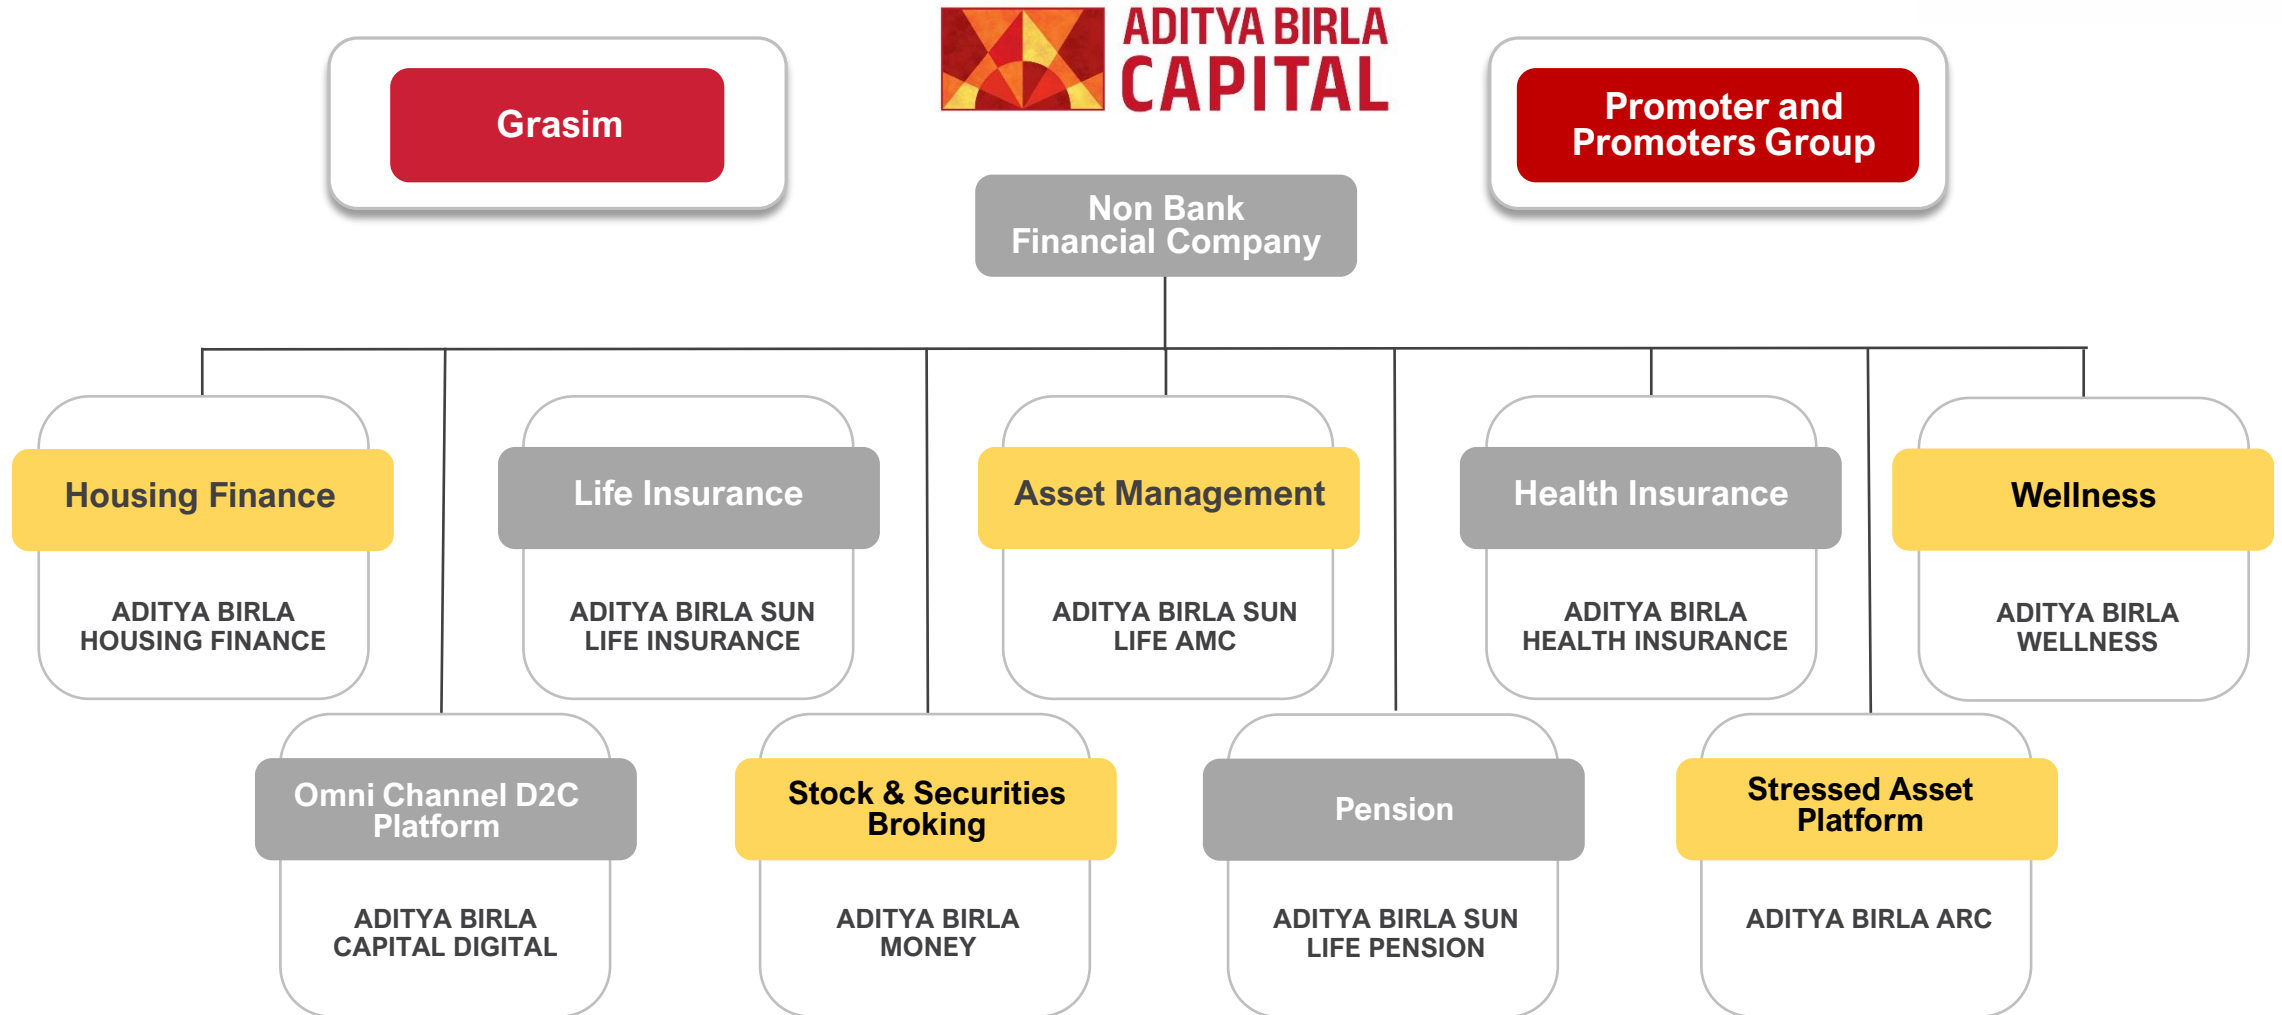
Grasim

ADITYA BIRLA CAPITAL

Promoter and Promoters Group

Non Bank Financial Company

Housing Finance

ADITYA BIRLA HOUSING FINANCE

Life Insurance

ADITYA BIRLA SUN LIFE INSURANCE

Asset Management

ADITYA BIRLA SUN LIFE AMC

Health Insurance

ADITYA BIRLA HEALTH INSURANCE

Wellness

ADITYA BIRLA WELLNESS

Omni Channel D2C Platform

ADITYA BIRLA CAPITAL DIGITAL

Stock & Securities Broking

ADITYA BIRLA MONEY

Pension

ADITYA BIRLA SUN LIFE PENSION

Stressed Asset Platform

ADITYA BIRLA ARC